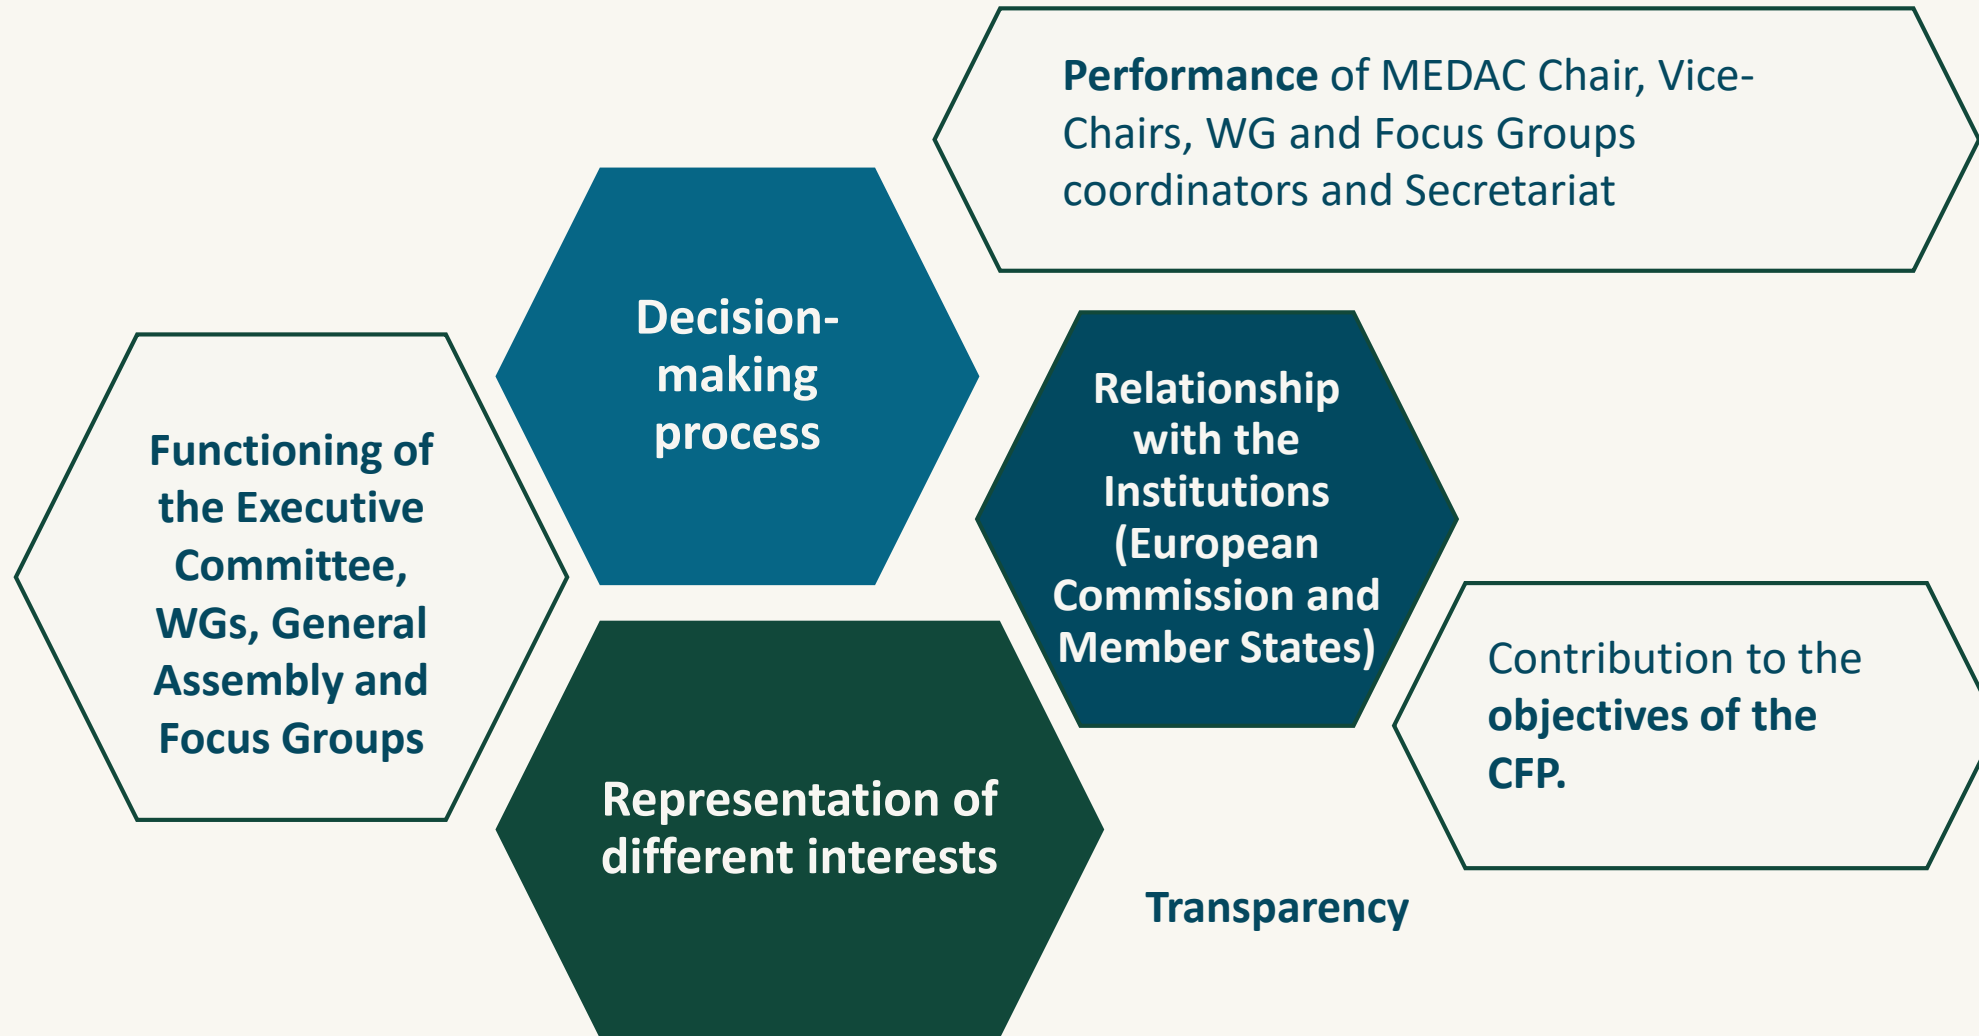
Performance of MEDAC Chair, Vice-Chairs, WG and Focus Groups coordinators and Secretariat

Decision-making process

Functioning of the Executive Committee, WGs, General Assembly and Focus Groups

Relationship with the Institutions (European Commission and Member States)

Contribution to the objectives of the CFP.

Representation of different interests

Transparency